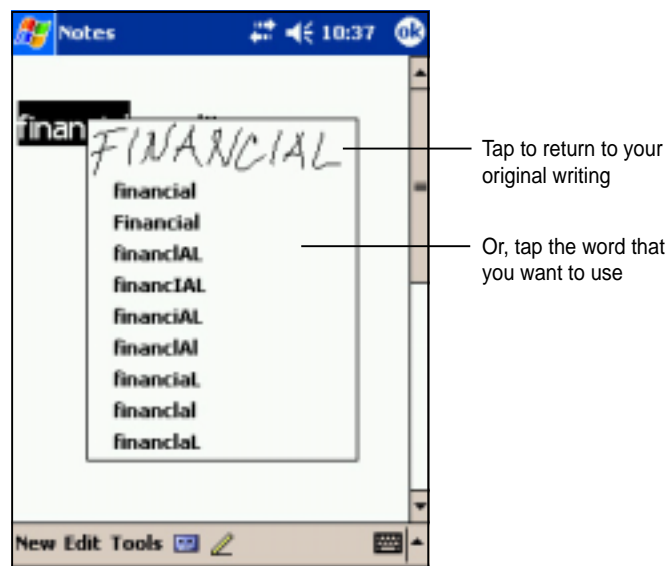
Notes 10:37 ok

finan

FINANCIAL

financial
Financial
financlAL
financIAL
financiAL
financlAl
financiaL
financlal
financlaL

New Edit Tools

Tap to return to your original writing

Or, tap the word that you want to use